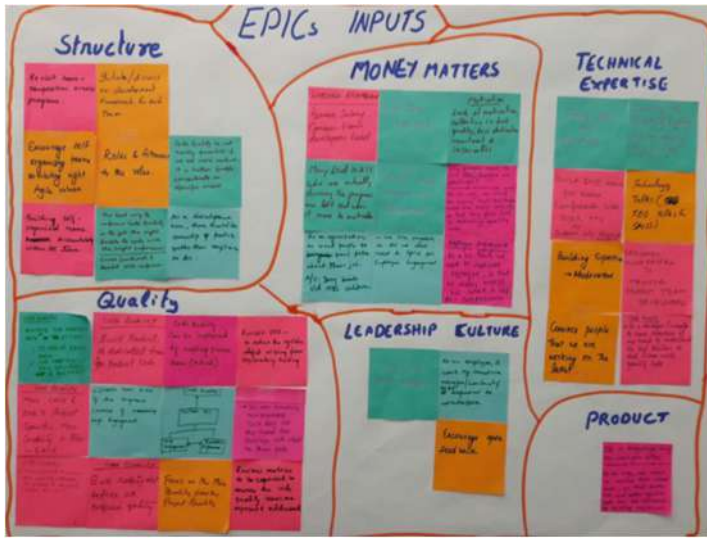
EPICs INPUTS

Structure

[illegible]

Schedule/ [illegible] an development framework for each team

Encourage self organizing teams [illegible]

Roles & Responsibilities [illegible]

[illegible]

Building self-organized teams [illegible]

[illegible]

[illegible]

MONEY MATTERS

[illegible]

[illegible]

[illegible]

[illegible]

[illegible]

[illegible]

TECHNICAL EXPERTISE

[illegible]

Technology Talks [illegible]

Building Expertise → Moderator

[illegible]

Connect people that we are working on the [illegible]

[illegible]

Quality

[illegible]

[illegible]

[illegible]

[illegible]

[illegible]

Focus on the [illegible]

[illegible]

LEADERSHIP CULTURE

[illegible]

Encourage open feed back

PRODUCT

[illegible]